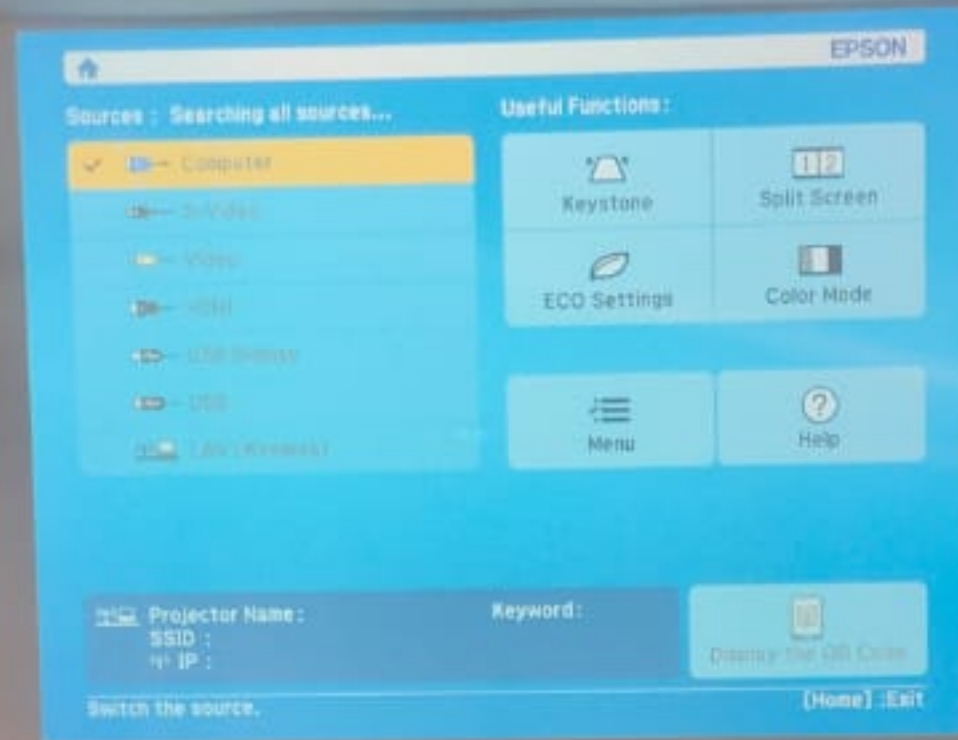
EPSON

Sources : Searching all sources...

Computer

S-Video

Video

HDMI

USB Display

USB

LAN (Wireless)

Useful Functions :

Keystone

Split Screen

ECO Settings

Color Mode

Menu

Help

Projector Name :
SSID :
IP :

Keyword :

Display the QR Code

Switch the source.

[Home] :Exit